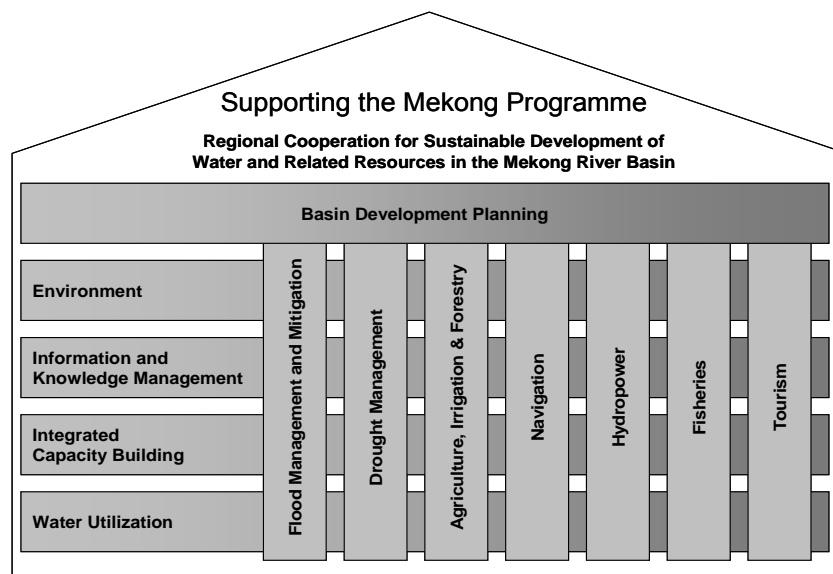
Supporting the Mekong Programme

Regional Cooperation for Sustainable Development of Water and Related Resources in the Mekong River Basin

Basin Development Planning

Environment

Information and Knowledge Management

Integrated Capacity Building

Water Utilization

Flood Management and Mitigation

Drought Management

Agriculture, Irrigation & Forestry

Navigation

Hydropower

Fisheries

Tourism